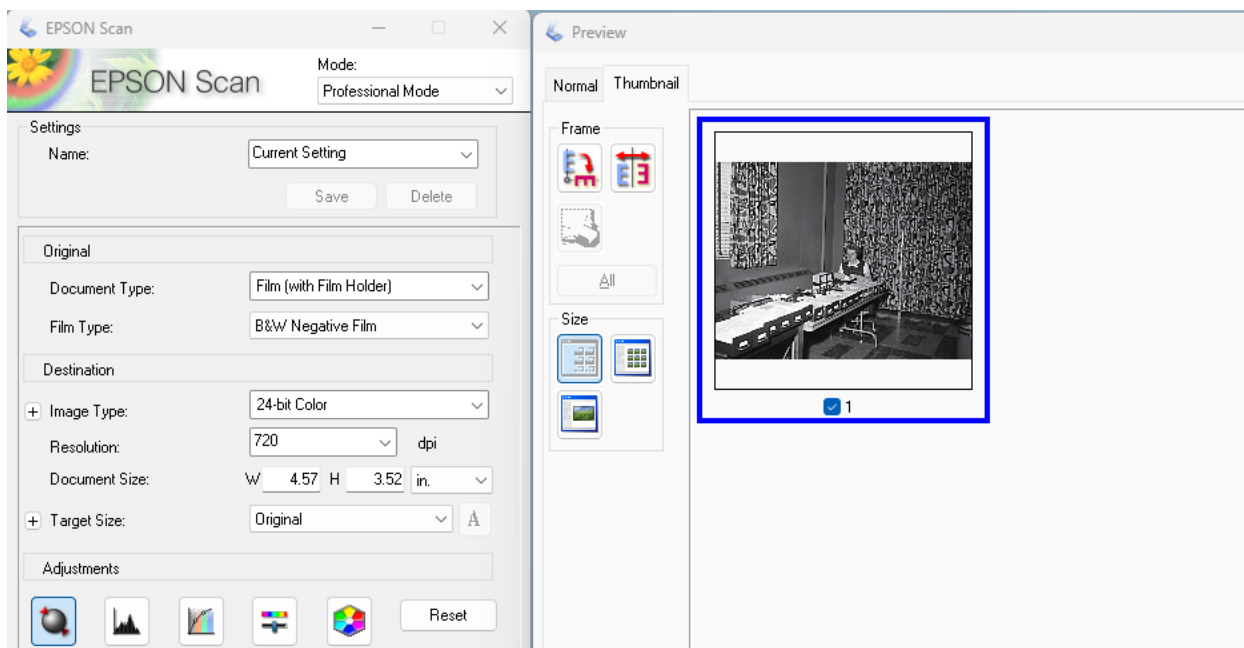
EPSON Scan

EPSON Scan

Mode:
Professional Mode

Settings
Name: Current Setting
Save Delete

Original
Document Type: Film (with Film Holder)
Film Type: B&W Negative Film

Destination
+ Image Type: 24-bit Color
Resolution: 720 dpi
Document Size: W 4.57 H 3.52 in.
+ Target Size: Original A

Adjustments
Reset

Preview

Normal Thumbnail

Frame
All

Size

1